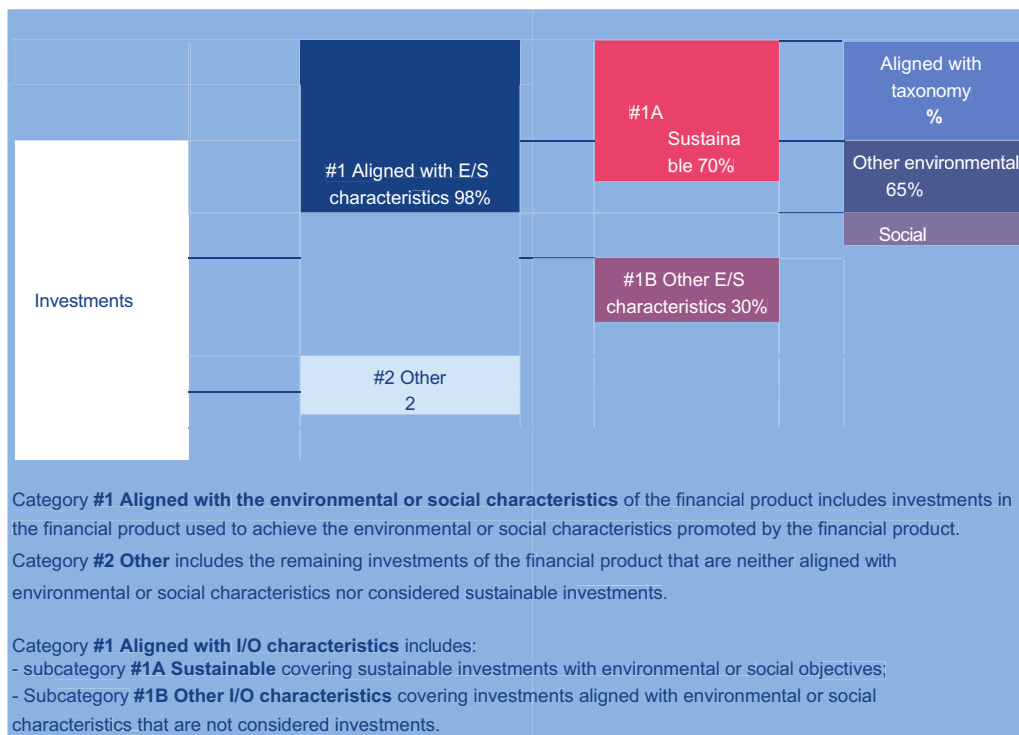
Investments

#1 Aligned with E/S characteristics 98%

#2 Other 2

#1A Sustaina ble 70%

#1B Other E/S characteristics 30%

Aligned with taxonomy %

Other environmental 65%

Social

Category **#1 Aligned with the environmental or social characteristics** of the financial product includes investments in the financial product used to achieve the environmental or social characteristics promoted by the financial product.
Category **#2 Other** includes the remaining investments of the financial product that are neither aligned with environmental or social characteristics nor considered sustainable investments.

Category **#1 Aligned with I/O characteristics** includes:
- subcategory **#1A Sustainable** covering sustainable investments with environmental or social objectives;
- Subcategory **#1B Other I/O characteristics** covering investments aligned with environmental or social characteristics that are not considered investments.